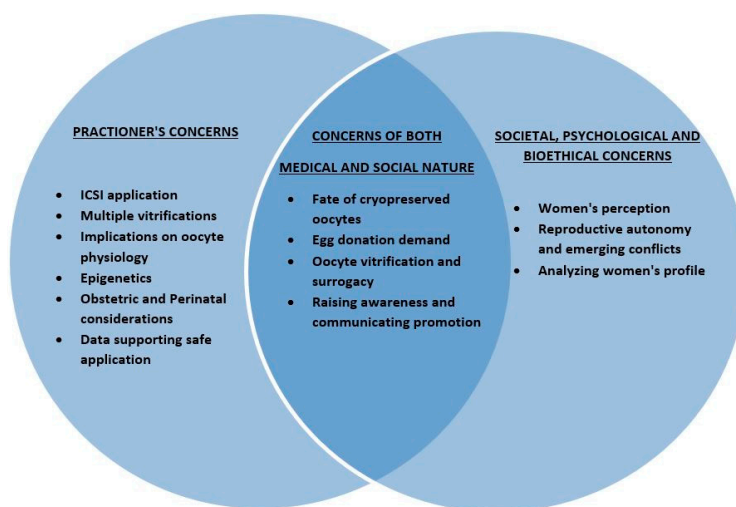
PRACTIONER'S CONCERNS

- ICSI application
- Multiple vitrifications
- Implications on oocyte physiology
- Epigenetics
- Obstetric and Perinatal considerations
- Data supporting safe application

CONCERNS OF BOTH

MEDICAL AND SOCIAL NATURE

- Fate of cryopreserved oocytes
- Egg donation demand
- Oocyte vitrification and surrogacy
- Raising awareness and communicating promotion

SOCIETAL, PSYCHOLOGICAL AND BIOETHICAL CONCERNS

- Women's perception
- Reproductive autonomy and emerging conflicts
- Analyzing women's profile